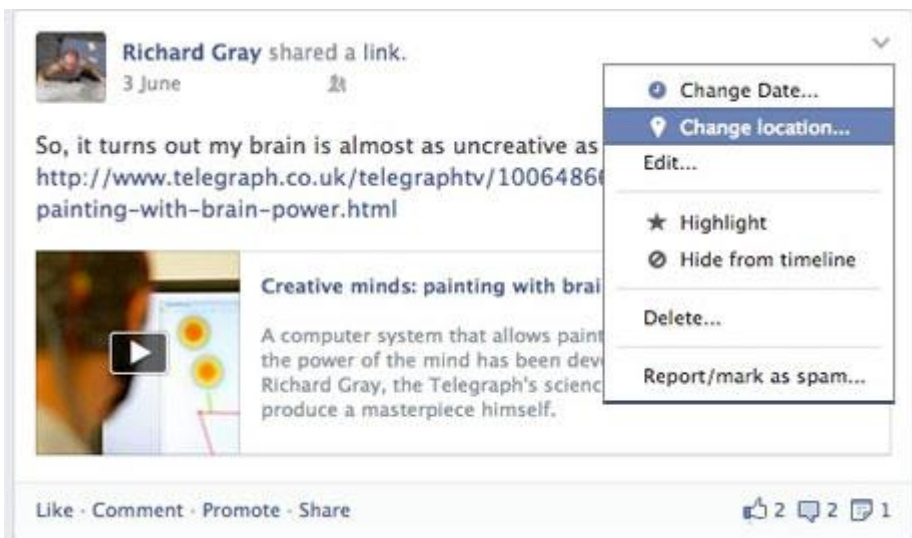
Richard Gray shared a link.
3 June

So, it turns out my brain is almost as uncreative as
http://www.telegraph.co.uk/telegraphtv/1006486
painting-with-brain-power.html

Creative minds: painting with brai

A computer system that allows paint
the power of the mind has been dev
Richard Gray, the Telegraph's scienc
produce a masterpiece himself.

Change Date...
Change location...
Edit...
Highlight
Hide from timeline
Delete...
Report/mark as spam...

Like · Comment · Promote · Share

2 2 1